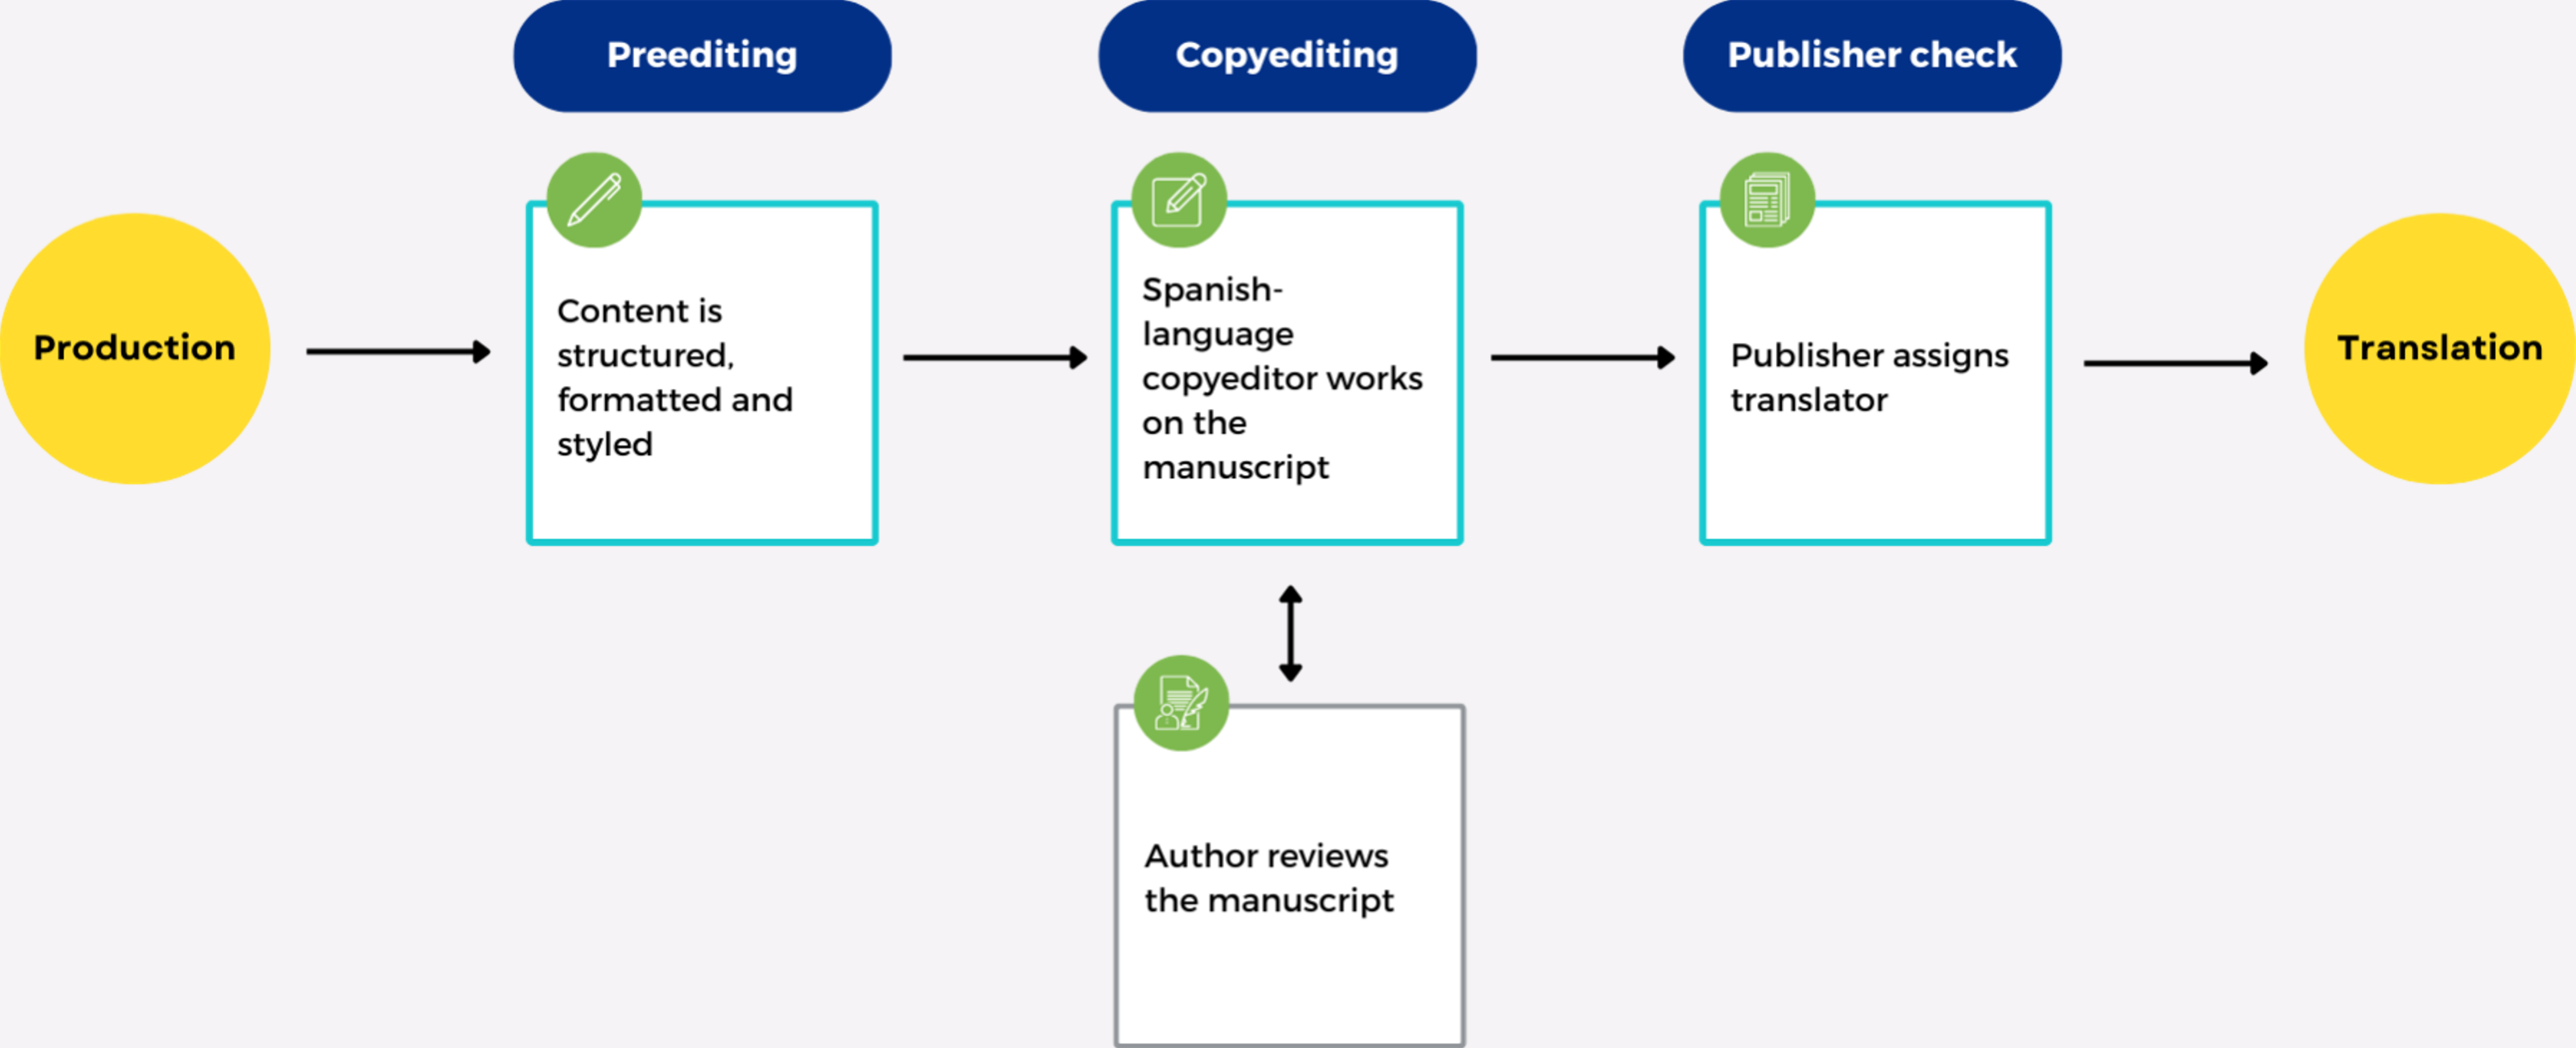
Preediting

Copyediting

Publisher check

Production

Content is structured, formatted and styled

Spanish-language copyeditor works on the manuscript

Publisher assigns translator

Translation

Author reviews the manuscript